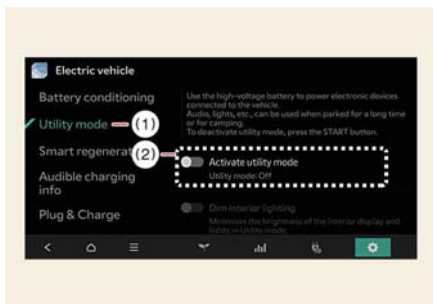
Electric vehicle

Battery conditioning

Utility mode (1)

Smart regenerat

Audible charging info

Plug & Charge

Use the high-voltage battery to power electronic devices connected to the vehicle.
Audio, lights, etc., can be used when parked for a long time or for camping.
To deactivate utility mode, press the START button.

(2)

Activate utility mode
Utility mode: Off

Dim interior lighting
Minimises the brightness of the interior display and lights in Utility mode.